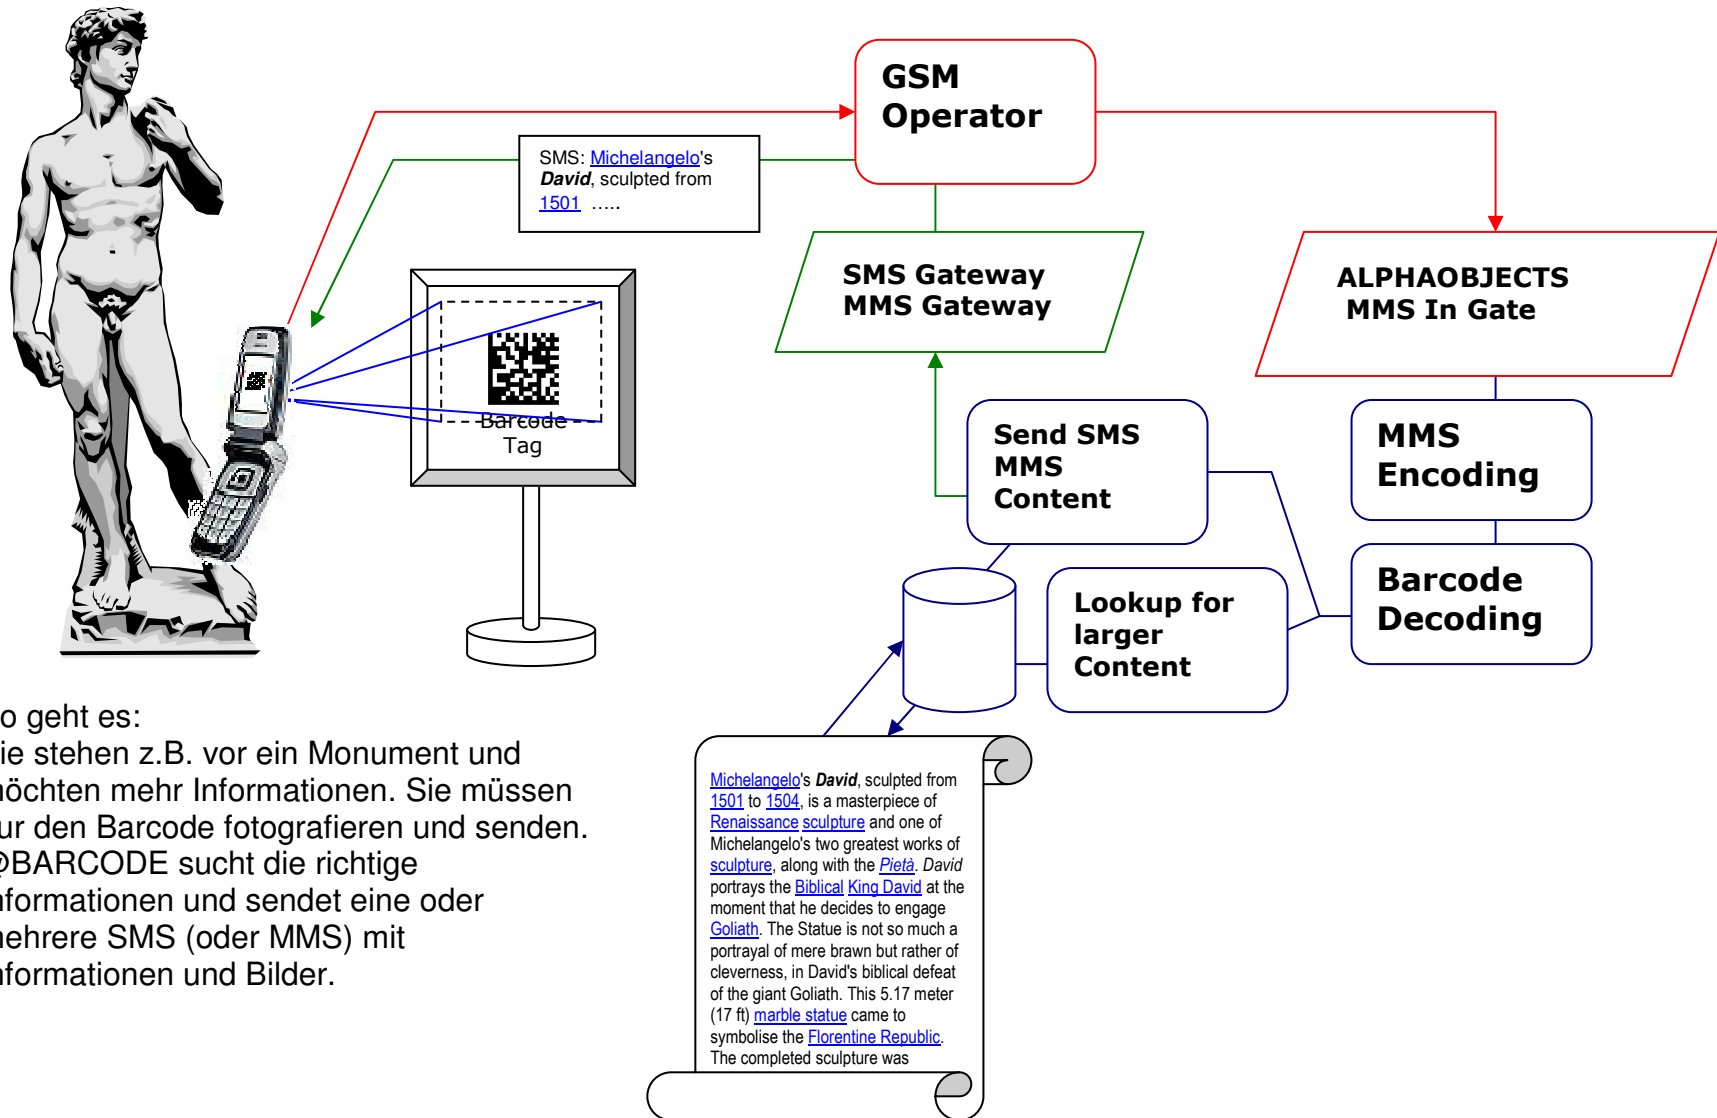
GSM Operator

SMS: Michelangelo's ***David***, sculpted from 1501 .....

SMS Gateway
MMS Gateway

ALPHAOBJECTS
MMS In Gate

Barcode Tag

Send SMS
MMS
Content

MMS
Encoding

Barcode
Decoding

Lookup for
larger
Content

o geht es:
ie stehen z.B. vor ein Monument und öchten mehr Informationen. Sie müssen ur den Barcode fotografieren und senden. ©BARCODE sucht die richtige nformationen und sendet eine oder ehrere SMS (oder MMS) mit nformationen und Bilder.

Michelangelo's ***David***, sculpted from 1501 to 1504, is a masterpiece of Renaissance sculpture and one of Michelangelo's two greatest works of sculpture, along with the *Pietà*. *David* portrays the Biblical King David at the moment that he decides to engage Goliath. The Statue is not so much a portrayal of mere brawn but rather of cleverness, in David's biblical defeat of the giant Goliath. This 5.17 meter (17 ft) marble statue came to symbolise the Florentine Republic. The completed sculpture was